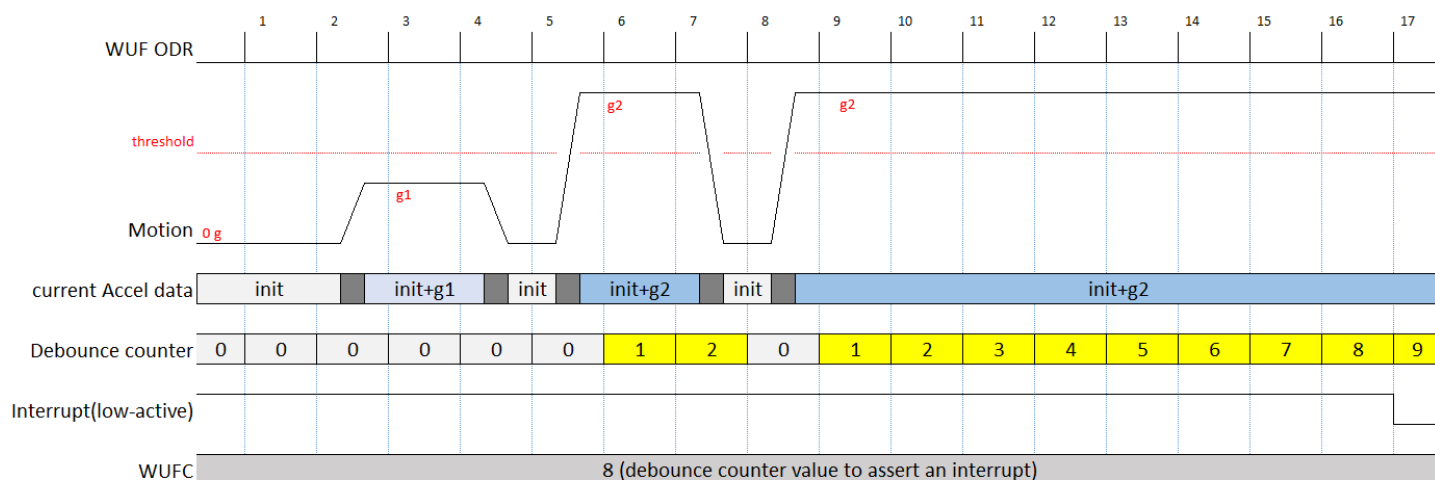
1 2 3 4 5 6 7 8 9 10 11 12 13 14 15 16 17

WUF ODR

threshold

g2

g2

g1

Motion 0 g

current Accel data

| init | | init+g1 | | init | | init+g2 | | init | | init+g2 |
|---|---|---|---|---|---|---|---|---|---|---|

Debounce counter

| 0 | 0 | 0 | 0 | 0 | 0 | 1 | 2 | 0 | 1 | 2 | 3 | 4 | 5 | 6 | 7 | 8 | 9 |
|---|---|---|---|---|---|---|---|---|---|---|---|---|---|---|---|---|---|

Interrupt(low-active)

WUFC

8 (debounce counter value to assert an interrupt)